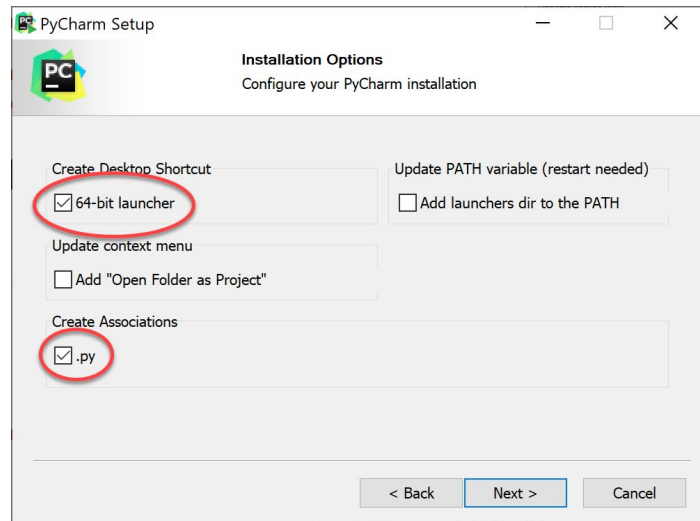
PyCharm Setup

PC

Installation Options
Configure your PyCharm installation

Create Desktop Shortcut
64-bit launcher

Update PATH variable (restart needed)
Add launchers dir to the PATH

Update context menu
Add "Open Folder as Project"

Create Associations
.py

< Back
Next >
Cancel